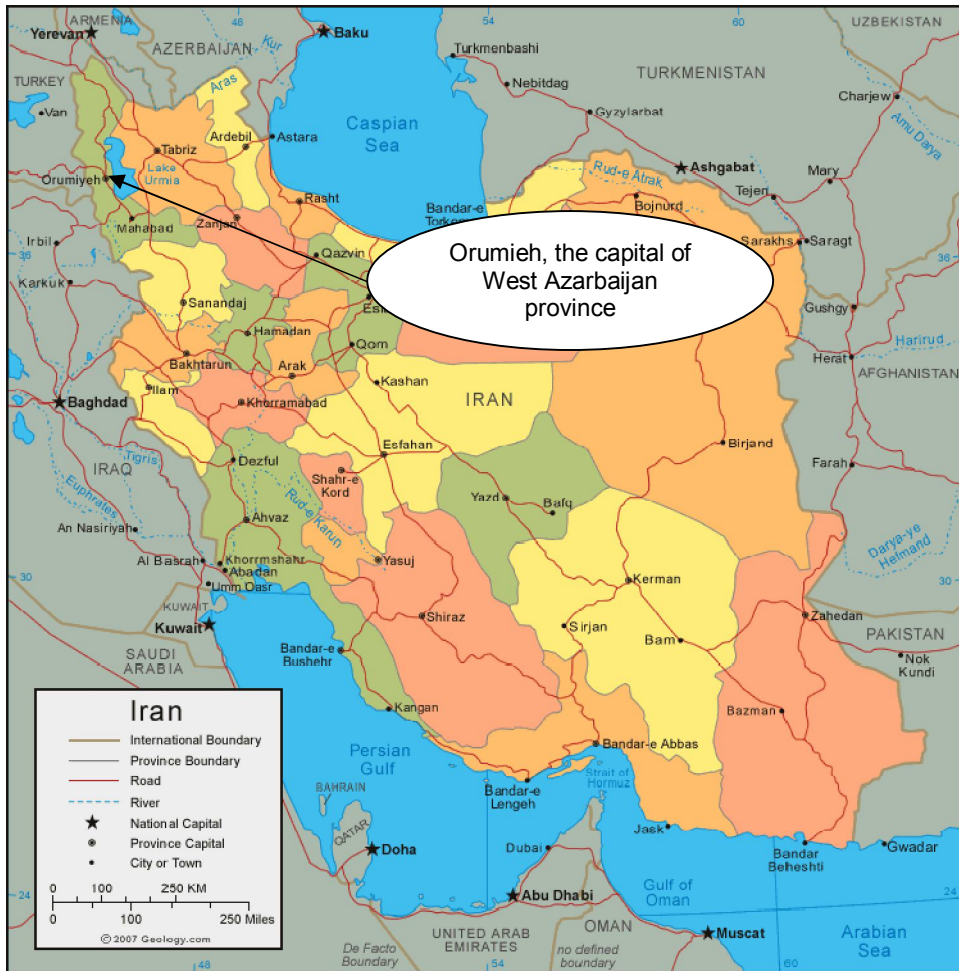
ARMENIA
Yerevan
Baku
Turkmenbashi
UZBEKISTAN
AZERBAIJAN
Kur
Nebitdag
TURKMENISTAN
TURKEY
Aras
Charjew
Van
Tabriz
Ardebil
Astara
Caspian Sea
Gyzylarbat
Amu Darya
Lake Urmia
Orumiyeh
Ashgabat
Mary
Rud-e Atrak
Rasht
Tejen
Bandar-e Torkeman
Bojnurd
Mahabad
Zanjan
Irbil
Sarakhs
Saragt
Qazvin
Orumieh, the capital of West Azarbaijan province
Kirkuk
Sanandaj
Gushgy
Hamadan
Qom
Harirud
Bakhtaran
Arak
Herat
AFGHANISTAN
Ilam
Kashan
IRAN
Baghdad
Khorramabad
Birjand
Esfahan
Tigris
Dezful
Farah
IRAQ
Shahr-e Kord
Euphrates
Yazd
Bafq
Ahvaz
Rud-e Karun
An Nasiriyah
Darya-ye Helmand
Al Basrah
Khorramshahr
Yasuj
Abadan
Kerman
Umm Qasr
KUWAIT
Shiraz
Zahedan
Kuwait
Sirjan
Bam
PAKISTAN
SAUDI ARABIA
Bandar-e Bushehr
Nok Kundi
Iran
International Boundary
Province Boundary
Road
River
National Capital
Province Capital
City or Town
Kangan
Bazman
Persian Gulf
Bandar-e Abbas
BAHRAIN
Bandar-e Lengeh
Strait of Hormuz
Jask
QATAR
Doha
Dubai
Bandar Beheshti
Gwadar
0 100 250 KM
0 100 250 Miles
© 2007 Geology.com
Abu Dhabi
Gulf of Oman
OMAN
UNITED ARAB EMIRATES
Muscat
Arabian Sea
De Facto Boundary
no defined boundary